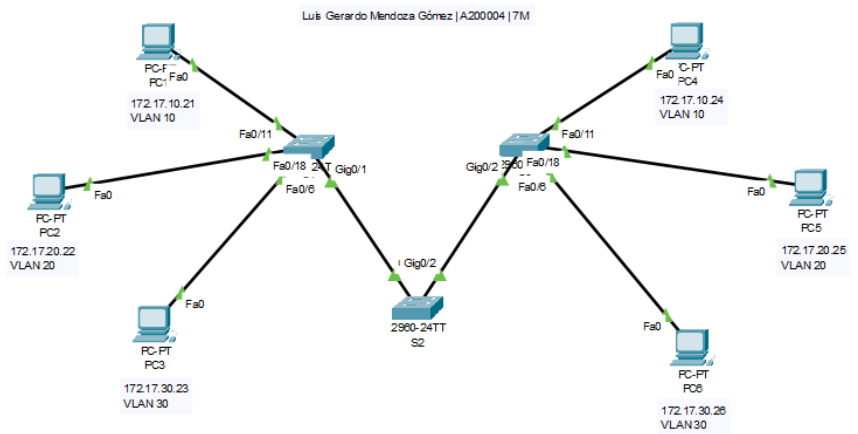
Luis Gerardo Mendoza Gómez | A200004 | 7M

PC-PT
PC1
Fa0
172.17.10.21
VLAN 10

Fa0/11
Fa0/18
24T
Fa0/6
Gig0/1

PC-PT
PC2
Fa0
172.17.20.22
VLAN 20

PC-PT
PC3
Fa0
172.17.30.23
VLAN 30

Gig0/2
2960-24TT
S2

PC-PT
PC4
Fa0
172.17.10.24
VLAN 10

Fa0/11
Gig0/2
2960
Fa0/18
Fa0/6

PC-PT
PC5
Fa0
172.17.20.25
VLAN 20

PC-PT
PC6
Fa0
172.17.30.26
VLAN 30